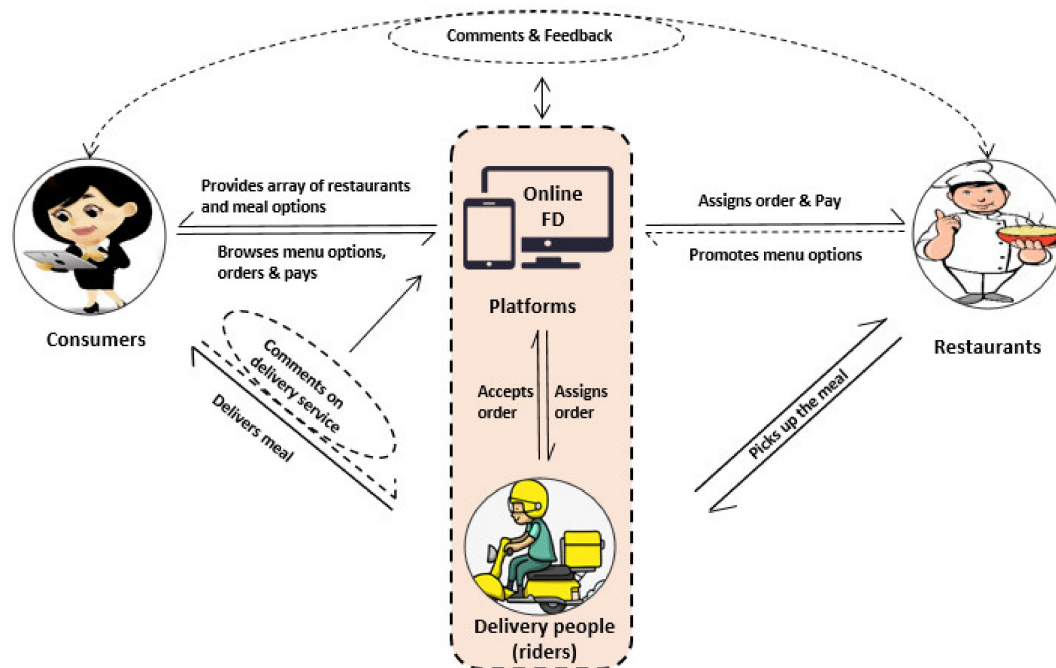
Comments & Feedback

Provides array of restaurants and meal options

Browses menu options, orders & pays

Online FD

Platforms

Assigns order & Pay

Promotes menu options

Consumers

Restaurants

Comments on delivery service

Delivers meal

Accepts order

Assigns order

Picks up the meal

Delivery people (riders)